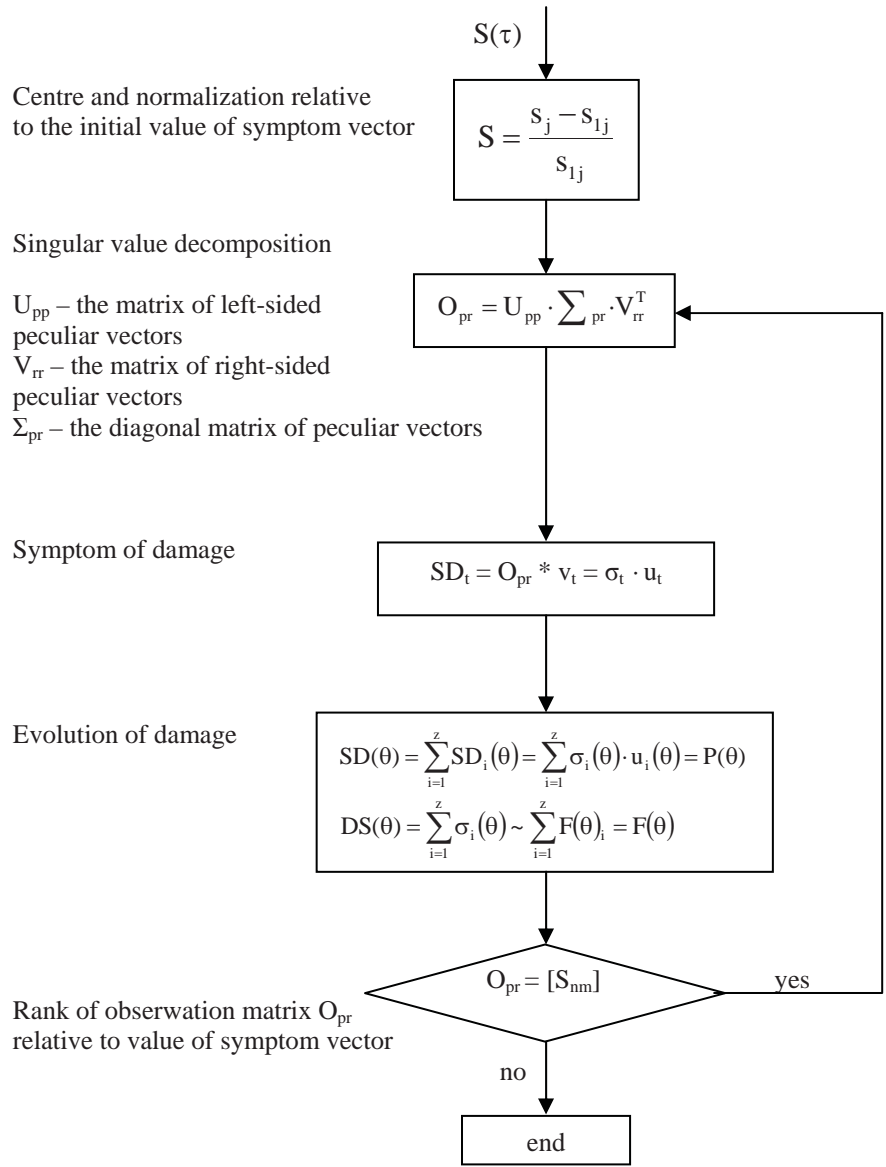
$S(\tau)$

Centre and normalization relative to the initial value of symptom vector

$S = \frac{S_j - S_{1j}}{S_{1j}}$

Singular value decomposition

$U_{pp}$ – the matrix of left-sided peculiar vectors
$V_{rr}$ – the matrix of right-sided peculiar vectors
$\Sigma_{pr}$ – the diagonal matrix of peculiar vectors

$O_{pr} = U_{pp} \cdot \sum_{pr} \cdot V_{rr}^T$

Symptom of damage

$SD_t = O_{pr} * v_t = \sigma_t \cdot u_t$

Evolution of damage

$SD(\theta) = \sum_{i=1}^{z} SD_i(\theta) = \sum_{i=1}^{z} \sigma_i(\theta) \cdot u_i(\theta) = P(\theta)$

$DS(\theta) = \sum_{i=1}^{z} \sigma_i(\theta) \sim \sum_{i=1}^{z} F(\theta)_i = F(\theta)$

Rank of observation matrix $O_{pr}$ relative to value of symptom vector

$O_{pr} = [S_{nm}]$

yes

no

end